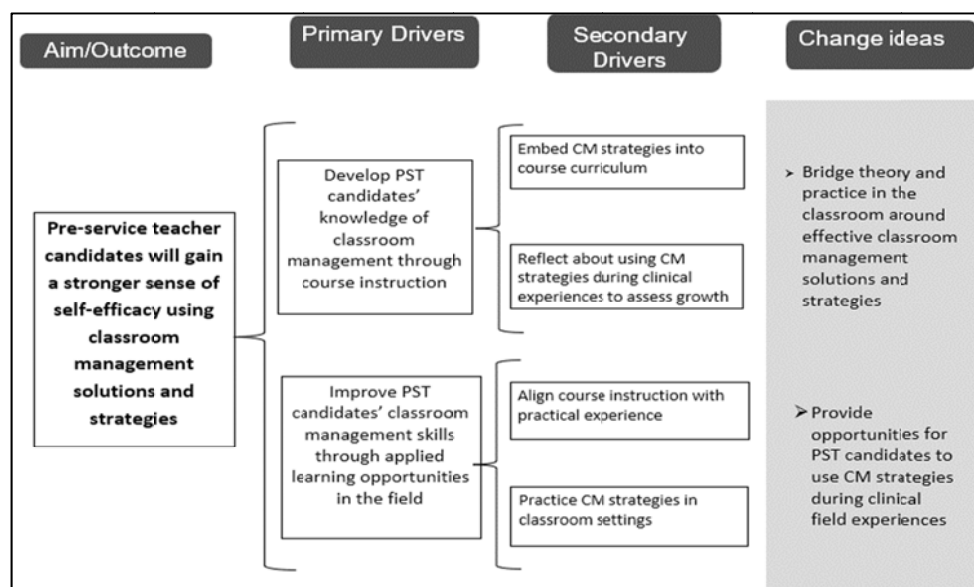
Aim/Outcome

Primary Drivers

Secondary Drivers

Change ideas

Pre-service teacher candidates will gain a stronger sense of self-efficacy using classroom management solutions and strategies

Develop PST candidates' knowledge of classroom management through course instruction

Embed CM strategies into course curriculum

Reflect about using CM strategies during clinical experiences to assess growth

Improve PST candidates' classroom management skills through applied learning opportunities in the field

Align course instruction with practical experience

Practice CM strategies in classroom settings

➢ Bridge theory and practice in the classroom around effective classroom management solutions and strategies

➢ Provide opportunities for PST candidates to use CM strategies during clinical field experiences